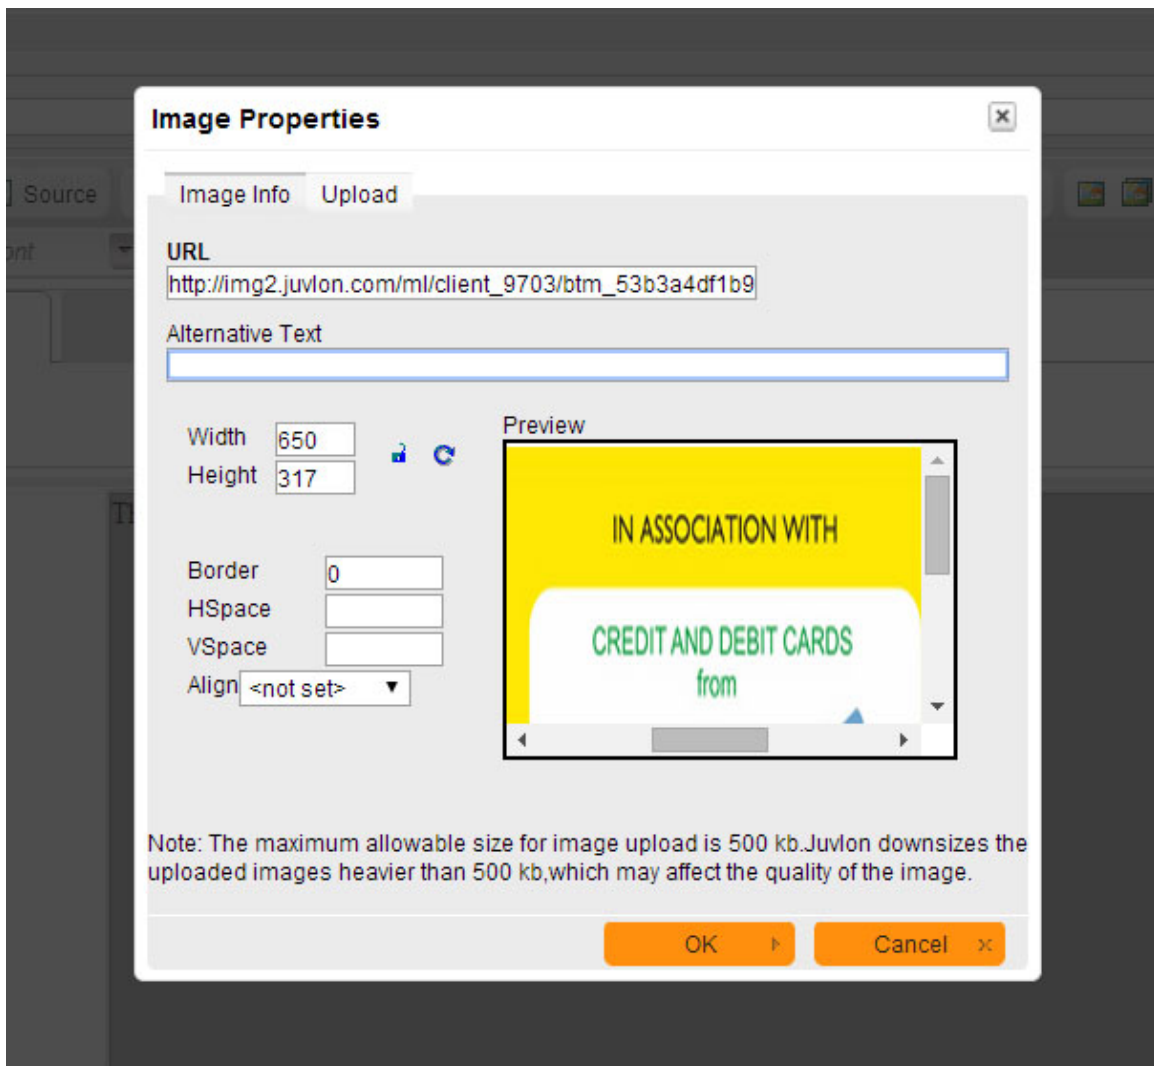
Source

ont

Image Properties

Image Info Upload

URL

http://img2.juvlon.com/ml/client_9703/btm_53b3a4df1b9

Alternative Text

Width 650

Height 317

Preview

IN ASSOCIATION WITH

CREDIT AND DEBIT CARDS

from

Border 0

HSpace

VSpace

Align <not set>

Note: The maximum allowable size for image upload is 500 kb.Juvlon downsizes the uploaded images heavier than 500 kb,which may affect the quality of the image.

OK

Cancel